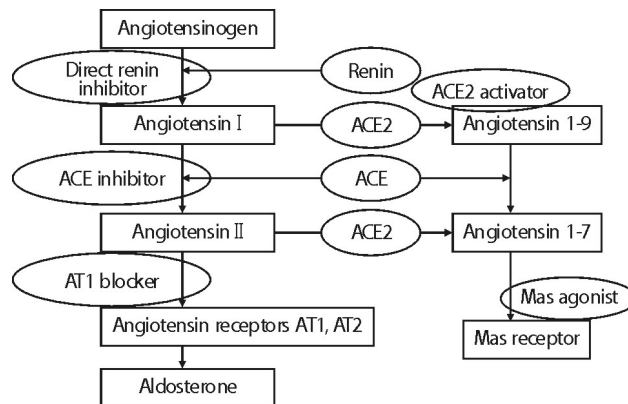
Angiotensinogen

Direct renin inhibitor

Renin

ACE2 activator

Angiotensin I

ACE2

Angiotensin 1-9

ACE inhibitor

ACE

Angiotensin II

ACE2

Angiotensin 1-7

AT1 blocker

Mas agonist

Angiotensin receptors AT1, AT2

Mas receptor

Aldosterone